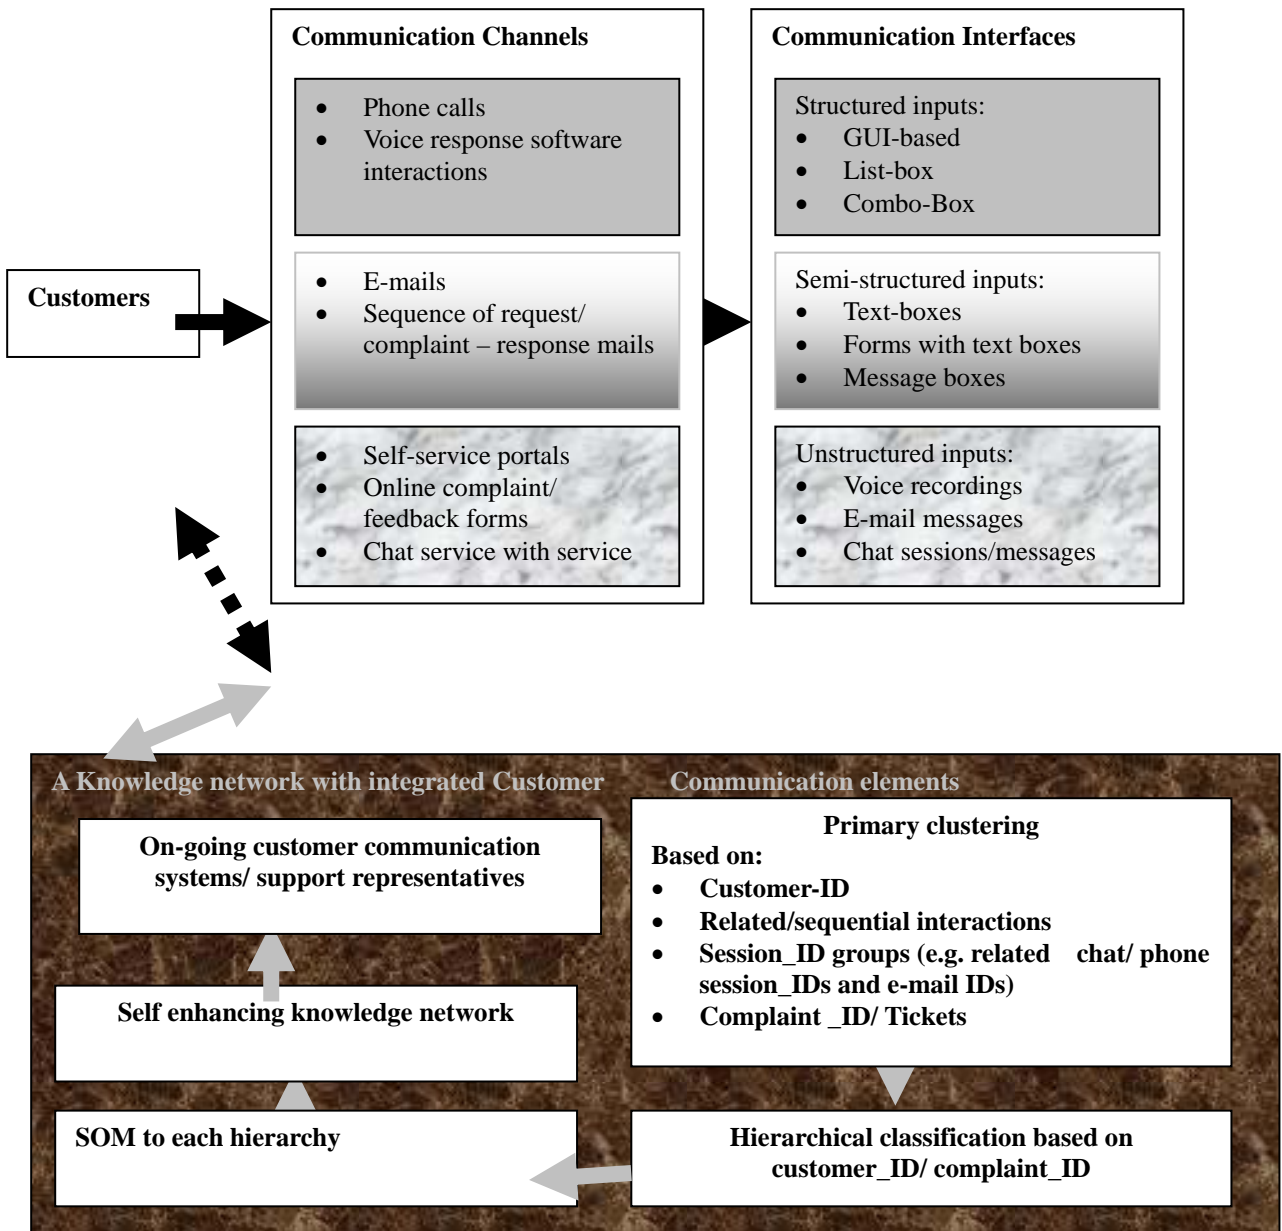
Customers

Communication Channels

- Phone calls
- Voice response software interactions

- E-mails
- Sequence of request/ complaint – response mails

- Self-service portals
- Online complaint/ feedback forms
- Chat service with service

Communication Interfaces

Structured inputs:
- GUI-based
- List-box
- Combo-Box

Semi-structured inputs:
- Text-boxes
- Forms with text boxes
- Message boxes

Unstructured inputs:
- Voice recordings
- E-mail messages
- Chat sessions/messages

A Knowledge network with integrated Customer Communication elements

On-going customer communication systems/ support representatives

Self enhancing knowledge network

SOM to each hierarchy

Primary clustering
Based on:
- Customer-ID
- Related/sequential interactions
- Session_ID groups (e.g. related chat/ phone session_IDs and e-mail IDs)
- Complaint _ID/ Tickets

Hierarchical classification based on customer_ID/ complaint_ID